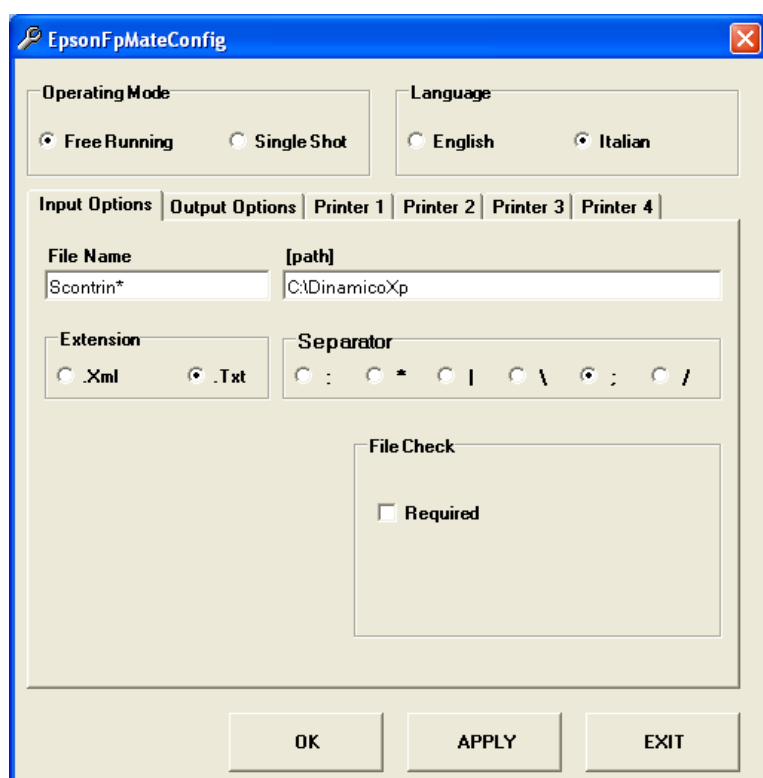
EpsonFpMateConfig

Operating Mode
Free Running
Single Shot

Language
English
Italian

Input Options | Output Options | Printer 1 | Printer 2 | Printer 3 | Printer 4

File Name
Scontrin*

[path]
C:\DinamicoXp

Extension
.Xml
.Txt

Separator
:
*
|
\
;
/

File Check
Required

OK
APPLY
EXIT